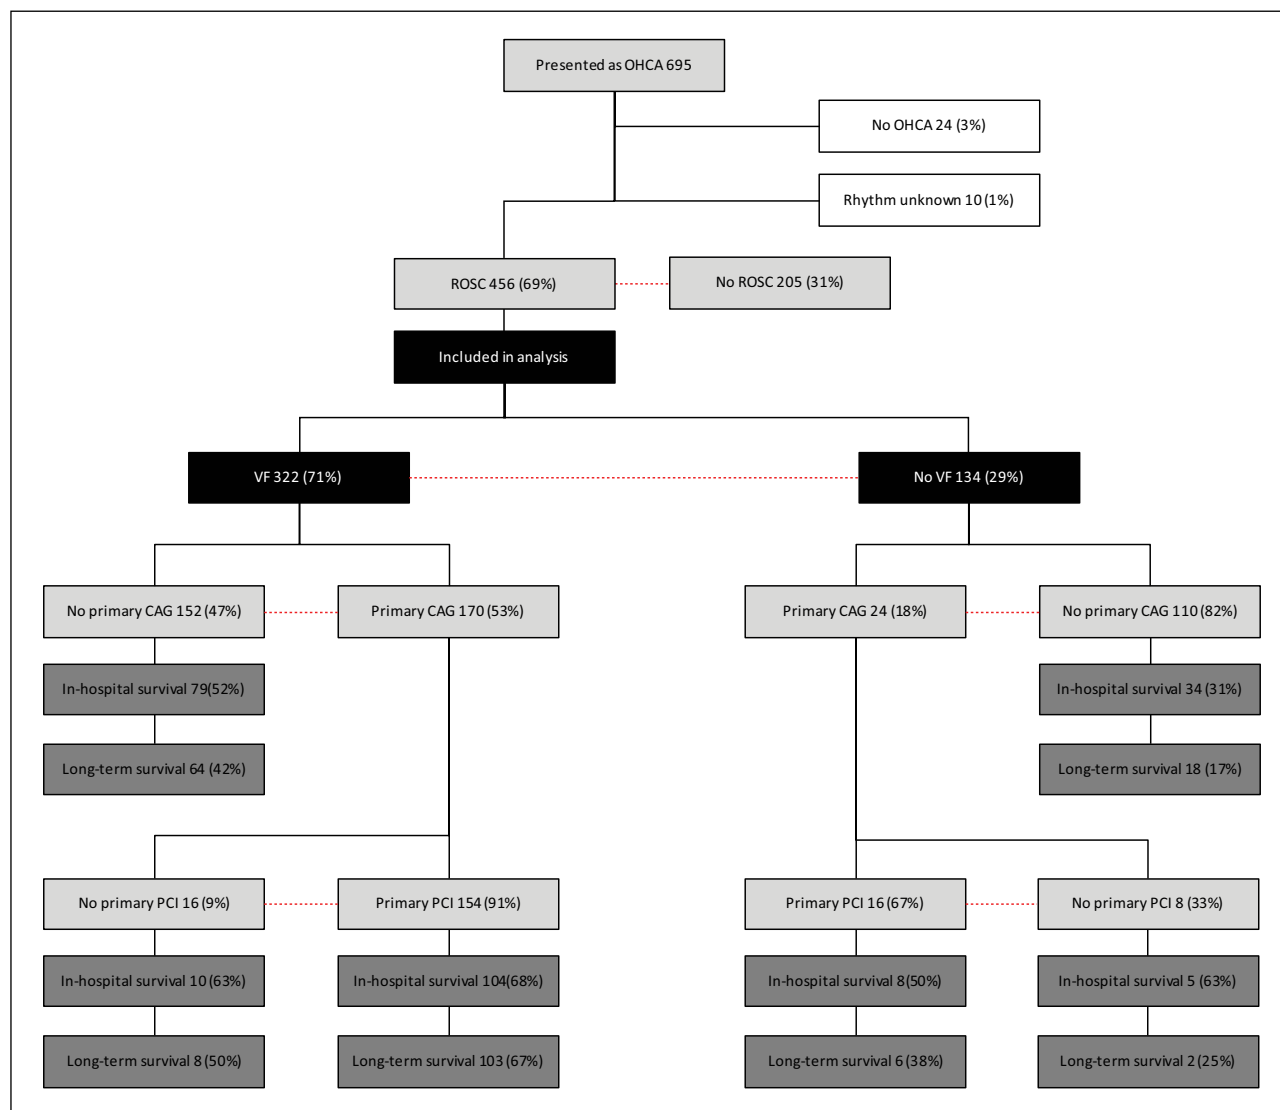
Presented as OHCA 695

No OHCA 24 (3%)

Rhythm unknown 10 (1%)

ROSC 456 (69%)

No ROSC 205 (31%)

Included in analysis

VF 322 (71%)

No VF 134 (29%)

No primary CAG 152 (47%)

Primary CAG 170 (53%)

Primary CAG 24 (18%)

No primary CAG 110 (82%)

In-hospital survival 79(52%)

Long-term survival 64 (42%)

In-hospital survival 34 (31%)

Long-term survival 18 (17%)

No primary PCI 16 (9%)

Primary PCI 154 (91%)

Primary PCI 16 (67%)

No primary PCI 8 (33%)

In-hospital survival 10 (63%)

In-hospital survival 104(68%)

In-hospital survival 8 (50%)

In-hospital survival 5 (63%)

Long-term survival 8 (50%)

Long-term survival 103 (67%)

Long-term survival 6 (38%)

Long-term survival 2 (25%)